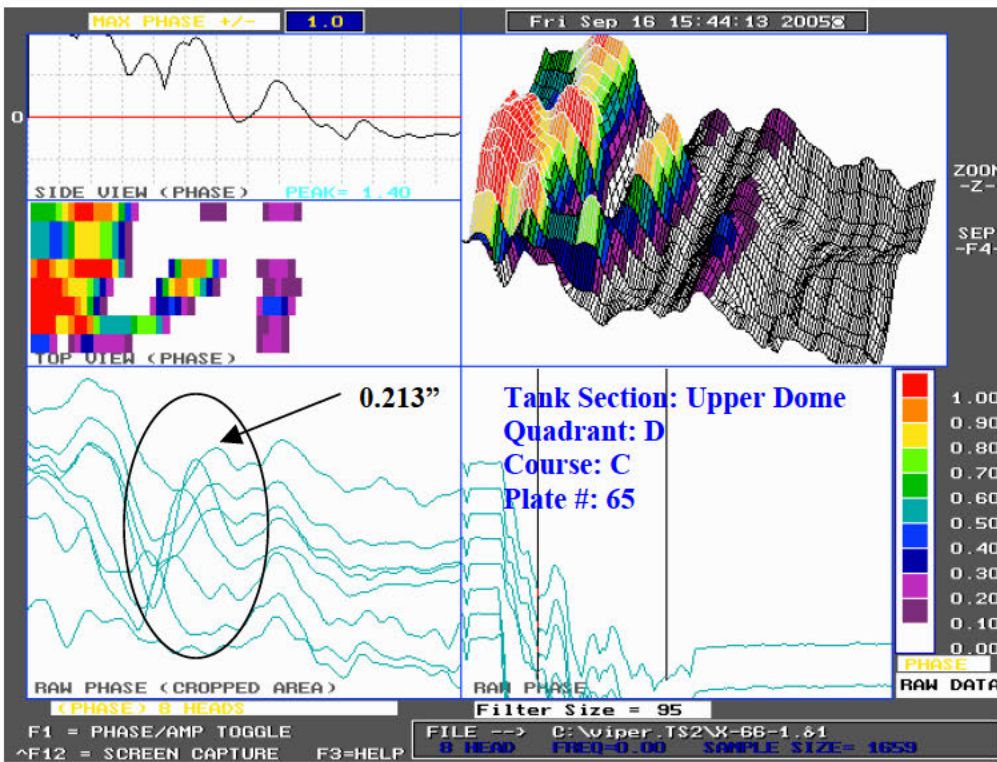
MAX PHASE +/- 1.0

Fri Sep 16 15:44:13 2005

0

SIDE VIEW (PHASE) PEAK= 1.40

TOP VIEW (PHASE)

ZOOM -Z-

SEP -F4-

0.213”

Tank Section: Upper Dome
Quadrant: D
Course: C
Plate #: 65

1.00
0.90
0.80
0.70
0.60
0.50
0.40
0.30
0.20
0.10
0.00

PHASE

RAW DATA

RAW PHASE (CROPPED AREA)

RAW PHASE

(PHASE) 8 HEADS

Filter Size = 95

F1 = PHASE/AMP TOGGLE

^F12 = SCREEN CAPTURE F3=HELP

FILE --> C:\viper.TS2\X-66-1.δ1

8 HEAD FREQ=0.00 SAMPLE SIZE= 1659